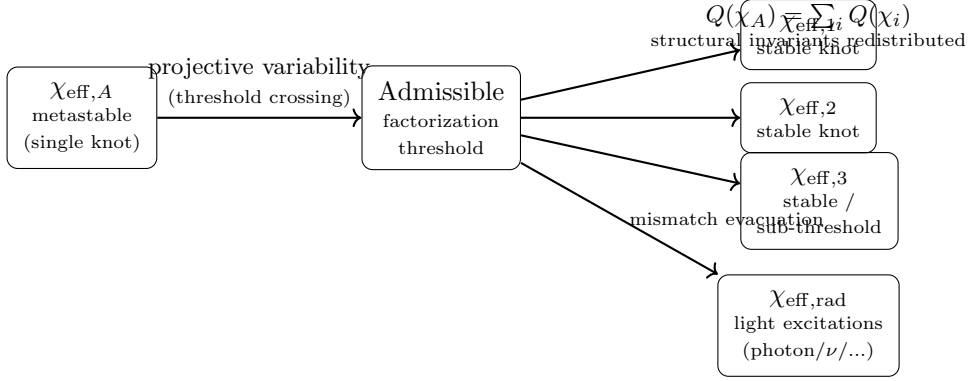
$\chi_{\text{eff},A}$
metastable
(single knot)

projective variability
(threshold crossing)

Admissible
factorization
threshold

$Q(\chi_A) = \sum_i Q(\chi_i)$
structural invariants redistributed

$\chi_{\text{eff},1}$
stable knot

$\chi_{\text{eff},2}$
stable knot

$\chi_{\text{eff},3}$
stable /
sub-threshold

mismatch evacuation

$\chi_{\text{eff,rad}}$
light excitations
(photon/$\nu$/...)